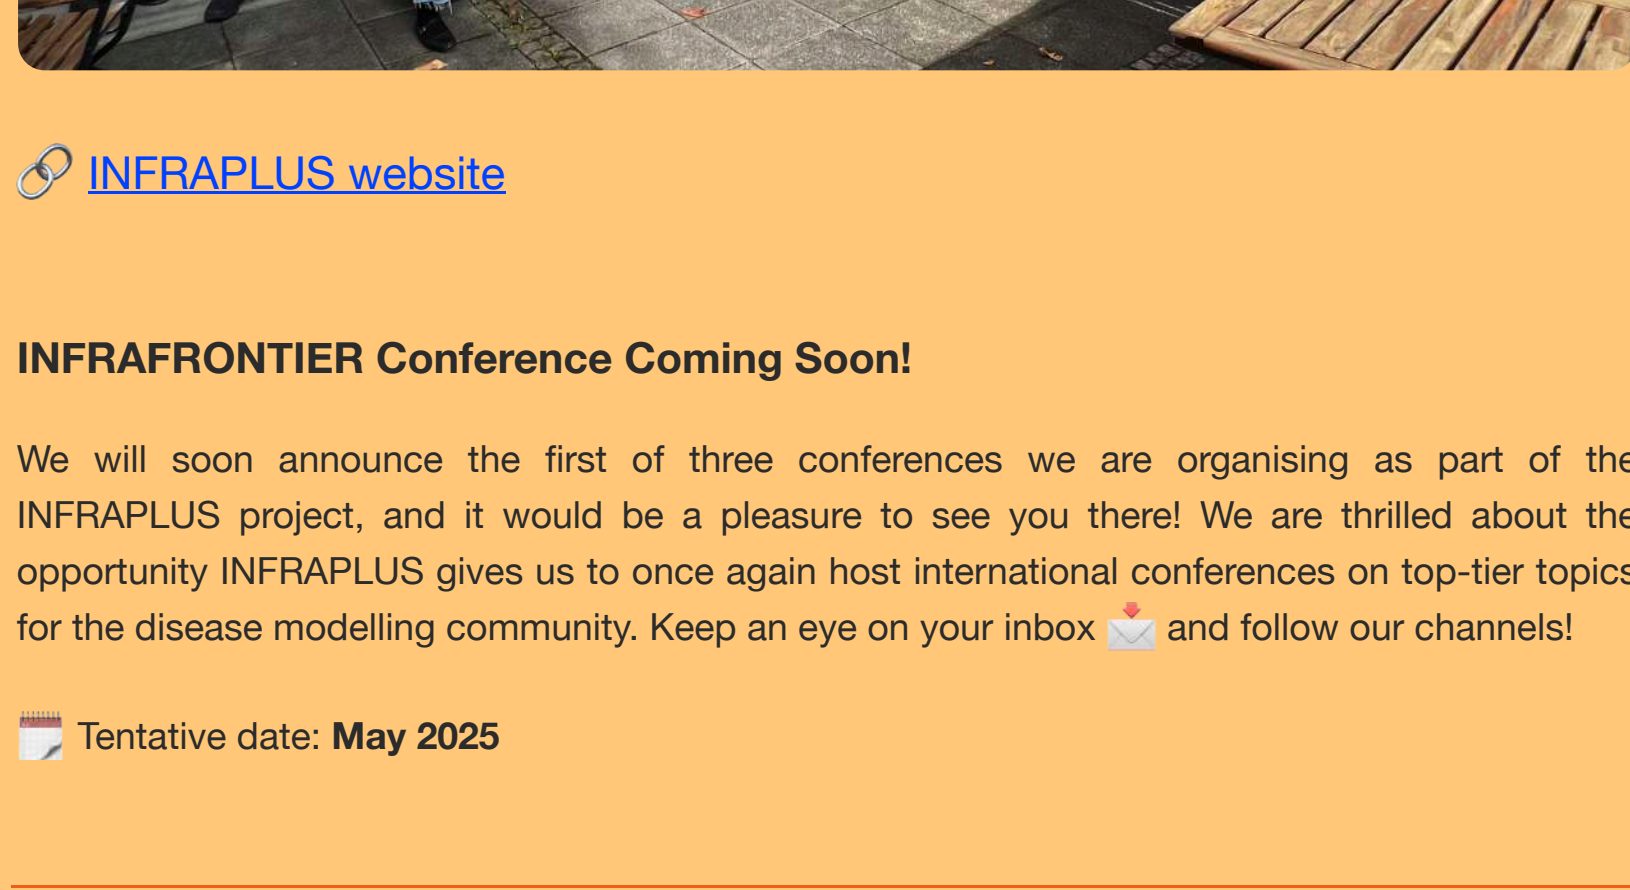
🔗 INFRAPLUS website

INFRAFRONTIER Conference Coming Soon!

We will soon announce the first of three conferences we are organising as part of the INFRAPLUS project, and it would be a pleasure to see you there! We are thrilled about the opportunity INFRAPLUS gives us to once again host international conferences on top-tier topics for the disease modelling community. Keep an eye on your inbox 📩 and follow our channels!

🗓️ Tentative date: May 2025